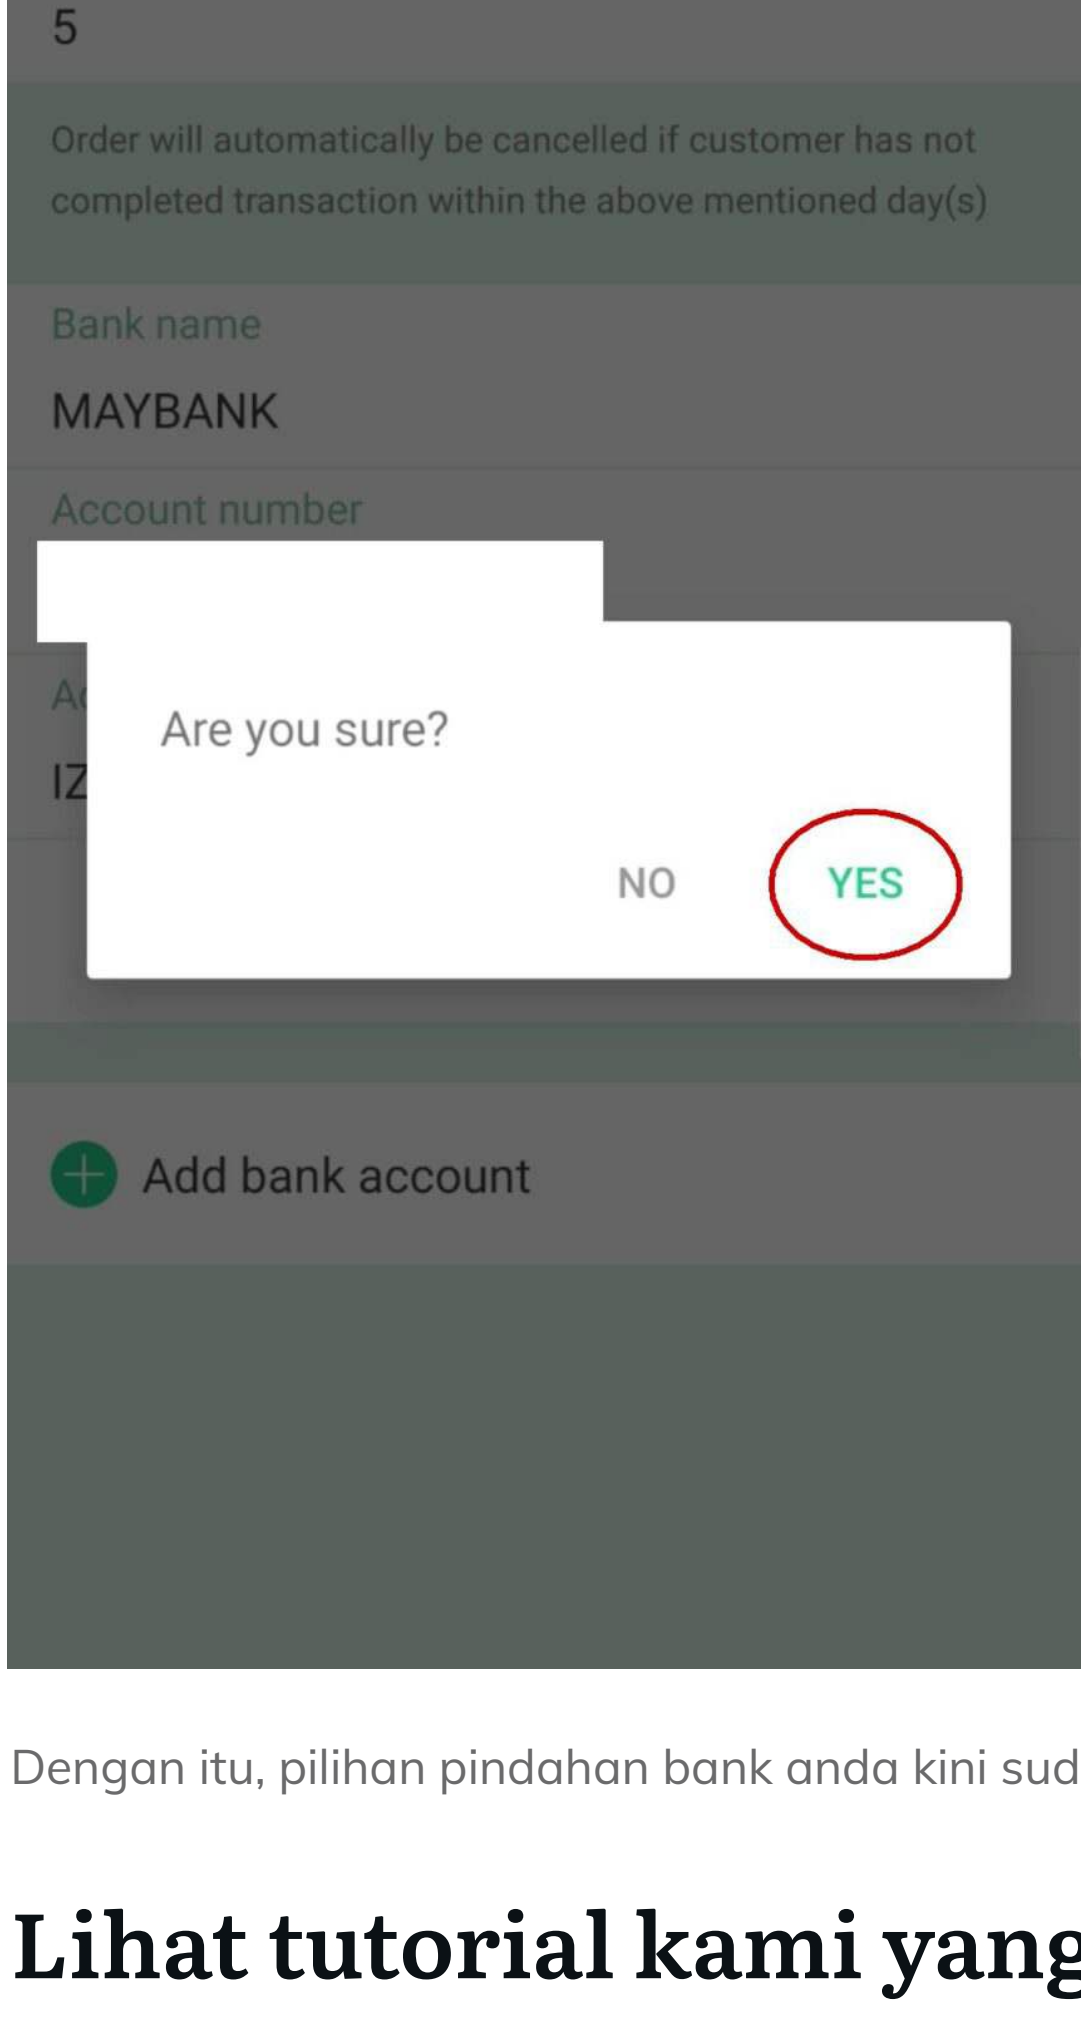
5

Order will automatically be cancelled if customer has not completed transaction within the above mentioned day(s)

Bank name

MAYBANK

Account number

A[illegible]

IZ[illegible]

Are you sure?

NO YES

Add bank account

Dengan itu, pilihan pindahan bank anda kini sud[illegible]

Lihat tutorial kami yang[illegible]